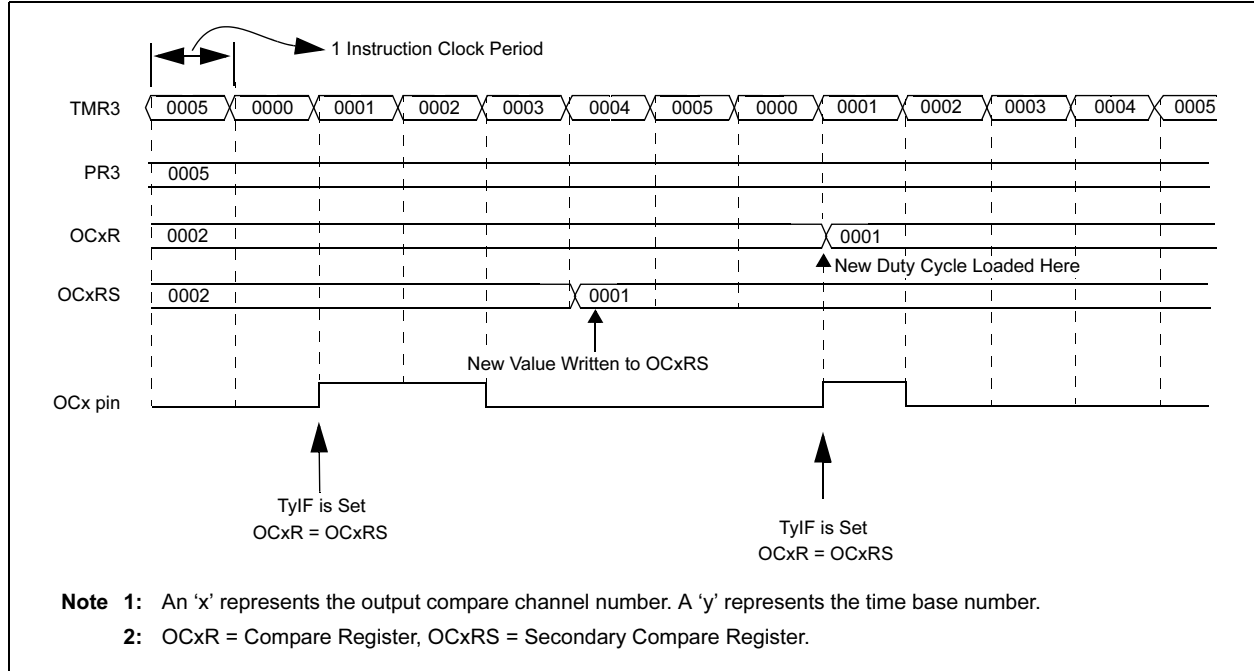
1 Instruction Clock Period

TMR3 0005 0000 0001 0002 0003 0004 0005 0000 0001 0002 0003 0004 0005

PR3 0005

OCxR 0002 0001

New Duty Cycle Loaded Here

OCxRS 0002 0001

New Value Written to OCxRS

OCx pin

TyIF is Set
OCxR = OCxRS

TyIF is Set
OCxR = OCxRS

**Note 1:** An ‘x’ represents the output compare channel number. A ‘y’ represents the time base number.

**2:** OCxR = Compare Register, OCxRS = Secondary Compare Register.